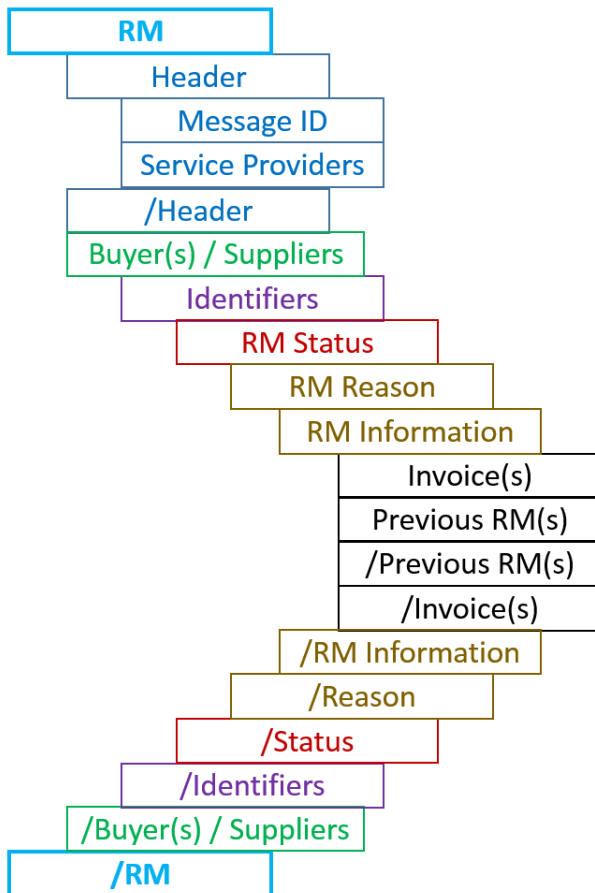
RM

Header

Message ID

Service Providers

/Header

Buyer(s) / Suppliers

Identifiers

RM Status

RM Reason

RM Information

Invoice(s)

Previous RM(s)

/Previous RM(s)

/Invoice(s)

/RM Information

/Reason

/Status

/Identifiers

/Buyer(s) / Suppliers

/RM